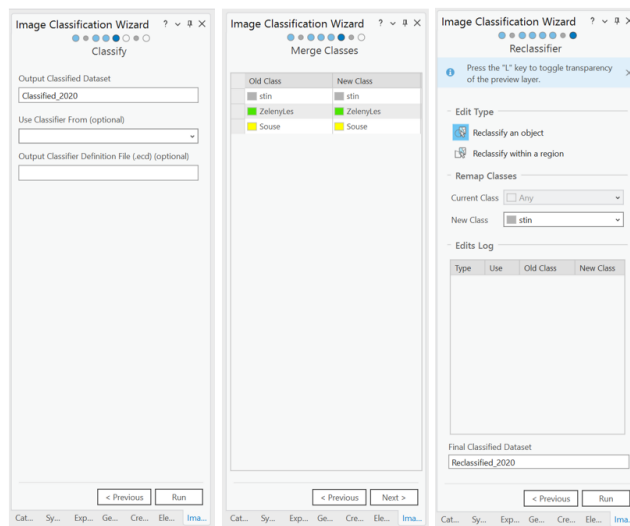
Image Classification Wizard ? ⌄ ‡ ✕

Classify

Output Classified Dataset

Classified_2020

Use Classifier From (optional)

Output Classifier Definition File (.ecd) (optional)

< Previous

Run

Cat... Sy... Exp... Ge... Cre... Ele... Ima...

Image Classification Wizard ? ⌄ ‡ ✕

Merge Classes

| Old Class | New Class |
|---|---|
| stin | stin |
| ZelenyLes | ZelenyLes |
| Souse | Souse |

< Previous

Next >

Cat... Sy... Exp... Ge... Cre... Ele... Ima...

Image Classification Wizard ? ⌄ ‡ ✕

Reclassifier

Press the "L" key to toggle transparency of the preview layer.

Edit Type

Reclassify an object

Reclassify within a region

Remap Classes

Current Class Any

New Class stin

Edits Log

| Type | Use | Old Class | New Class |
|---|---|---|---|

Final Classified Dataset

Reclassified_2020

< Previous

Run

Cat... Sy... Exp... Ge... Cre... Ele... Ima...